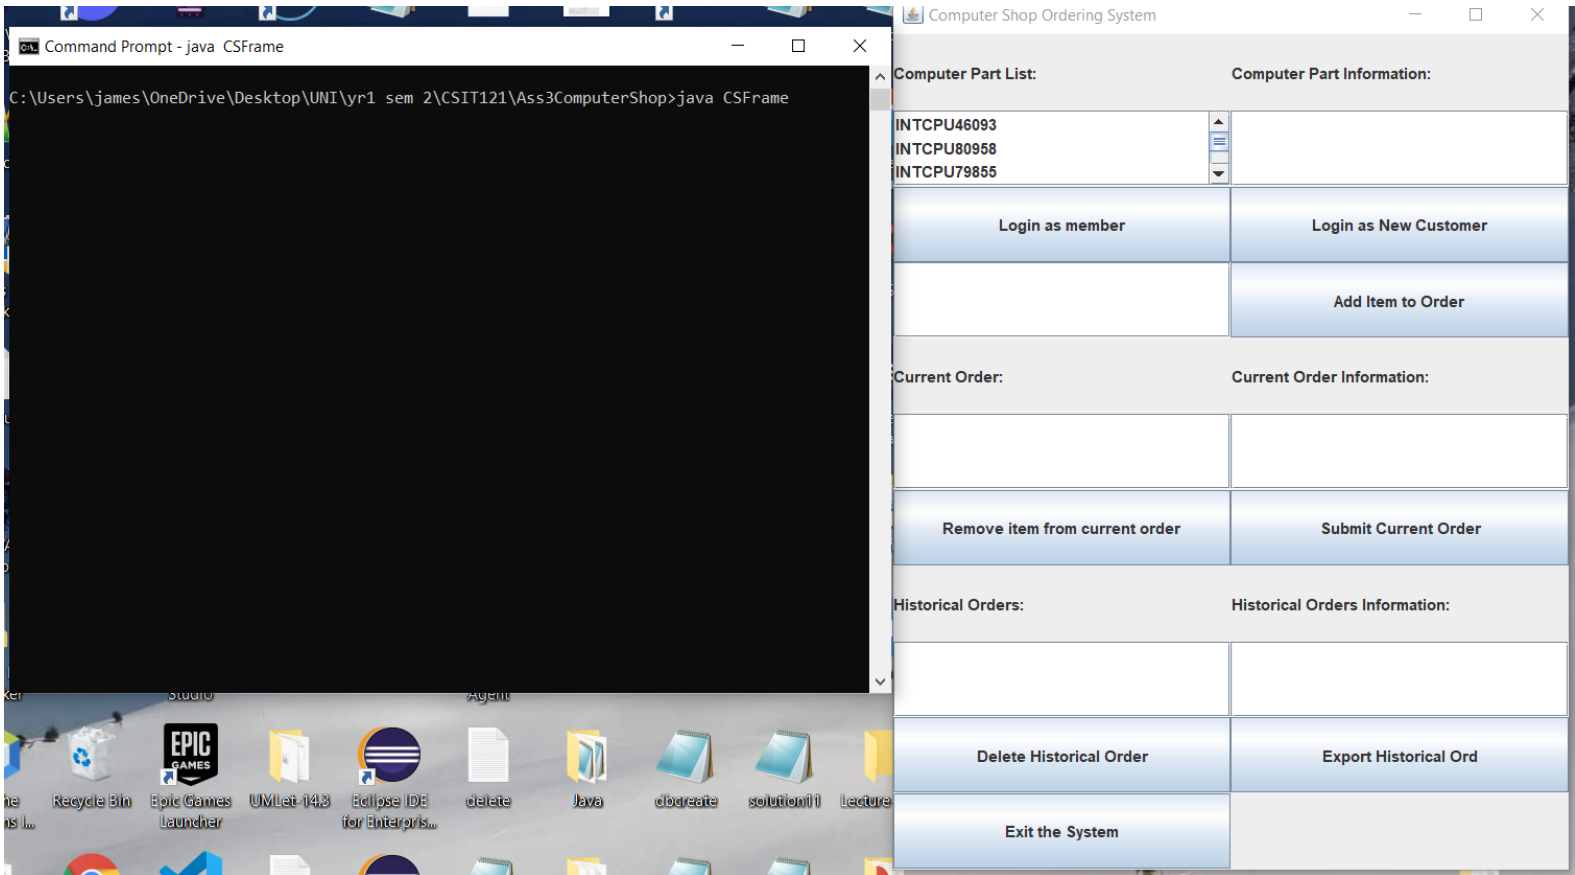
Command Prompt - java CSFrame

C:\Users\james\OneDrive\Desktop\UNI\yr1 sem 2\CSIT121\Ass3ComputerShop>java CSFrame

Studio

Agent

ker

Recycle Bin

EPIC GAMES

Epic Games Launcher

UMLet-14.3

Eclipse IDE for Enterpris...

delete

Java

dbcreate

solution11

Lecture

he

ns l...

Computer Shop Ordering System

Computer Part List:

Computer Part Information:

INTCPU46093
INTCPU80958
INTCPU79855

Login as member

Login as New Customer

Add Item to Order

Current Order:

Current Order Information:

Remove item from current order

Submit Current Order

Historical Orders:

Historical Orders Information:

Delete Historical Order

Export Historical Ord

Exit the System